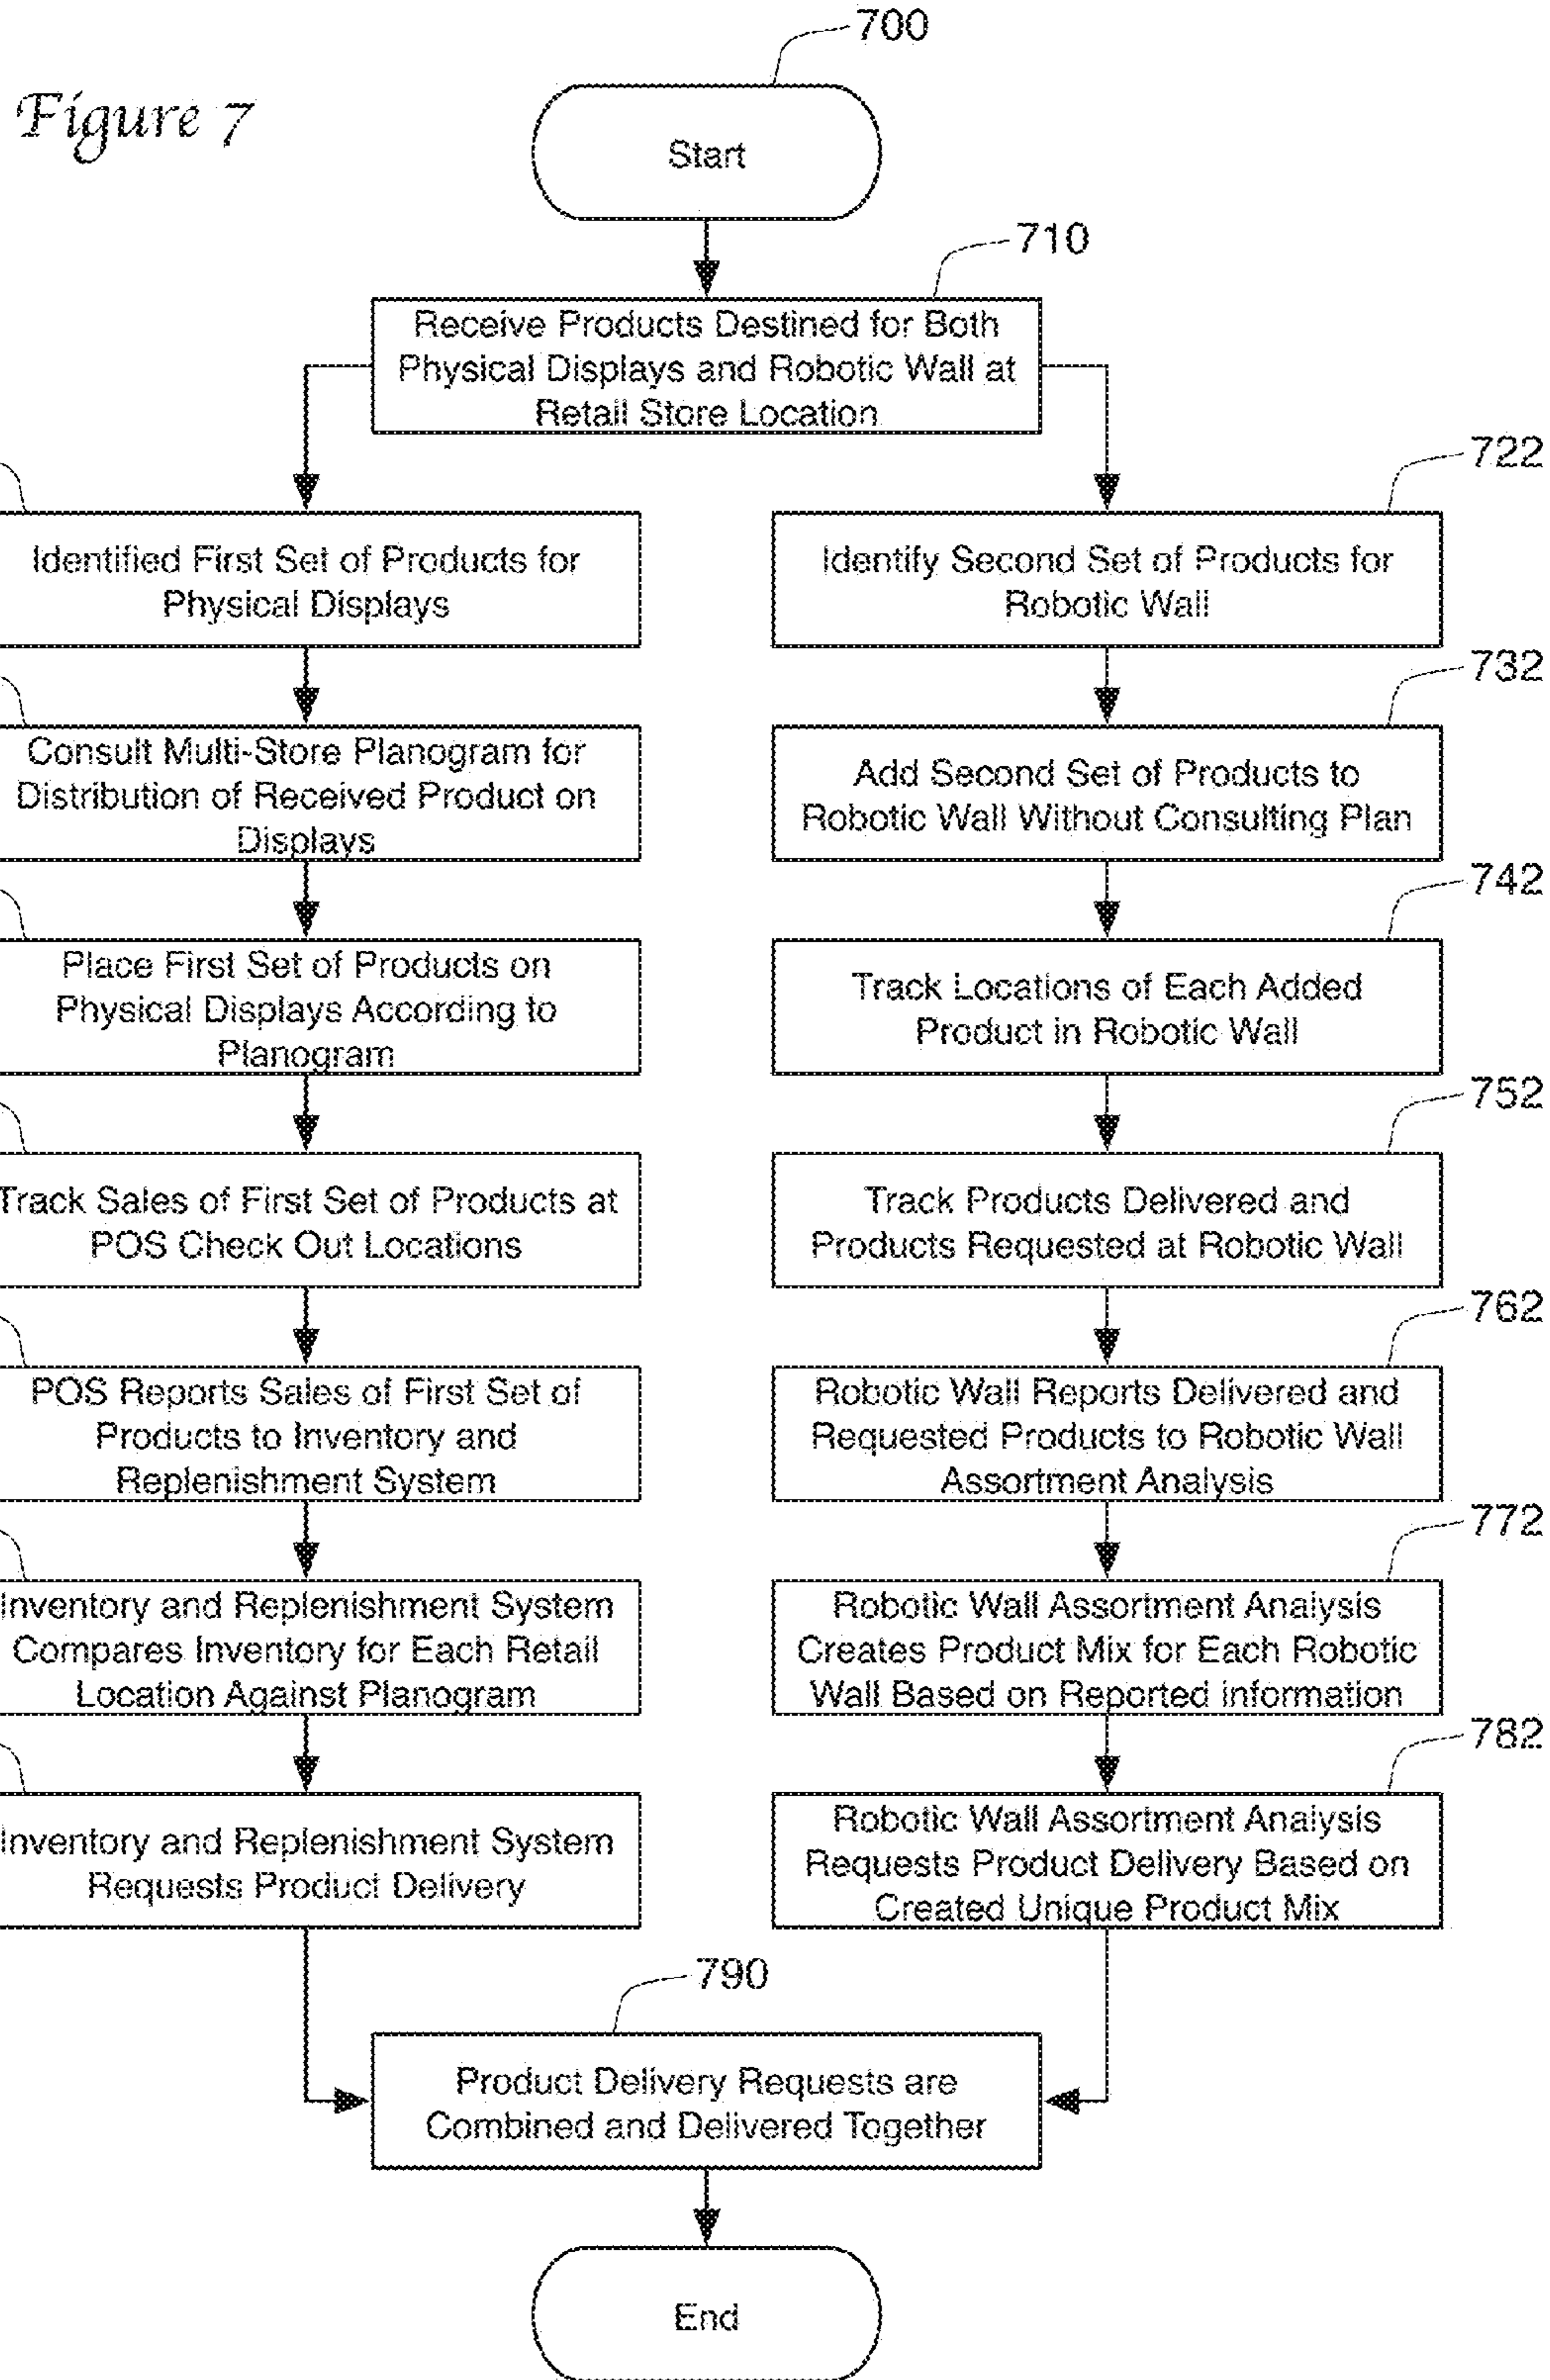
Figure 7

700

Start

710

Receive Products Destined for Both Physical Displays and Robotic Wall at Retail Store Location

Identified First Set of Products for Physical Displays

Consult Multi-Store Planogram for Distribution of Received Product on Displays

Place First Set of Products on Physical Displays According to Planogram

Track Sales of First Set of Products at POS Check Out Locations

POS Reports Sales of First Set of Products to Inventory and Replenishment System

Inventory and Replenishment System Compares Inventory for Each Retail Location Against Planogram

Inventory and Replenishment System Requests Product Delivery

722

Identify Second Set of Products for Robotic Wall

732

Add Second Set of Products to Robotic Wall Without Consulting Plan

742

Track Locations of Each Added Product in Robotic Wall

752

Track Products Delivered and Products Requested at Robotic Wall

762

Robotic Wall Reports Delivered and Requested Products to Robotic Wall Assortment Analysis

772

Robotic Wall Assortment Analysis Creates Product Mix for Each Robotic Wall Based on Reported information

782

Robotic Wall Assortment Analysis Requests Product Delivery Based on Created Unique Product Mix

790

Product Delivery Requests are Combined and Delivered Together

End